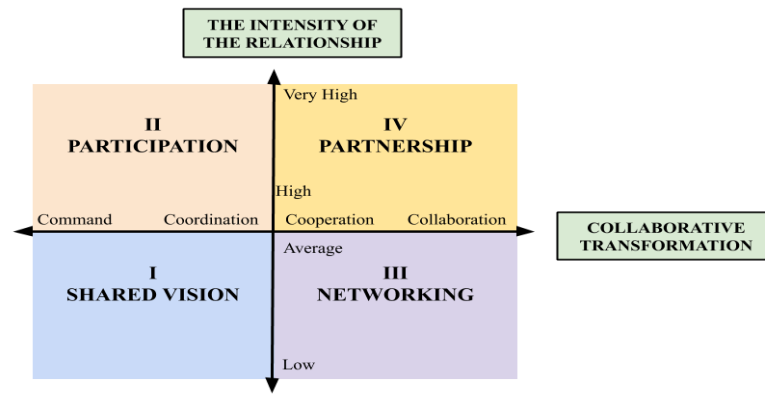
THE INTENSITY OF THE RELATIONSHIP

Very High

II
PARTICIPATION

IV
PARTNERSHIP

High

Command Coordination Cooperation Collaboration

COLLABORATIVE TRANSFORMATION

Average

I
SHARED VISION

III
NETWORKING

Low